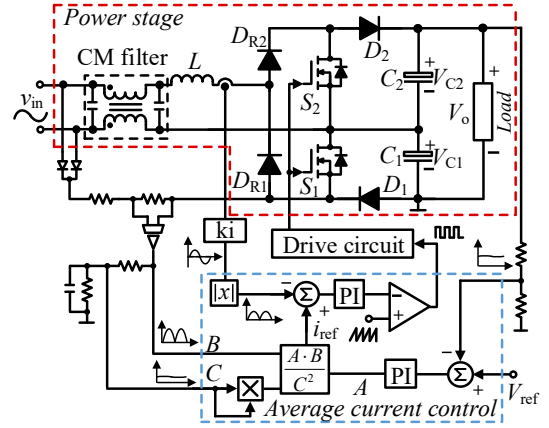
Power stage

CM filter

$L$

$D_{R2}$

$D_2$

$v_{in}$

$S_2$

$C_2$

$V_{C2}$

$V_o$

Load

$C_1$

$V_{C1}$

$D_{R1}$

$S_1$

$D_1$

ki

Drive circuit

$|x|$

$\Sigma$

PI

$i_{ref}$

$B$

$\frac{A \cdot B}{C^2}$

$C$

$A$

PI

$\Sigma$

$V_{ref}$

Average current control